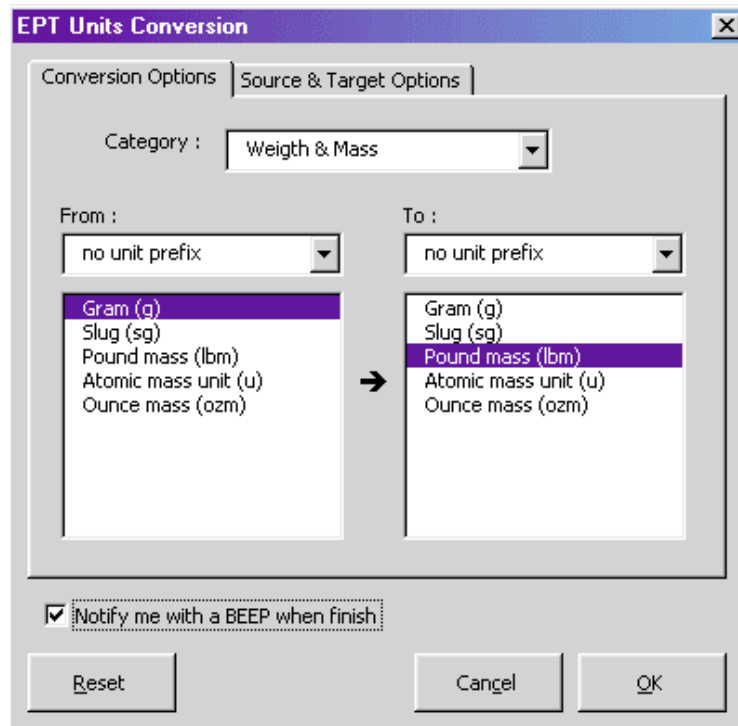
EPT Units Conversion

Conversion Options | Source & Target Options

Category : Weigth & Mass

From :
no unit prefix
Gram (g)
Slug (sg)
Pound mass (lbm)
Atomic mass unit (u)
Ounce mass (ozm)

To :
no unit prefix
Gram (g)
Slug (sg)
Pound mass (lbm)
Atomic mass unit (u)
Ounce mass (ozm)

☑ Notify me with a BEEP when finish

Reset
Cancel
OK